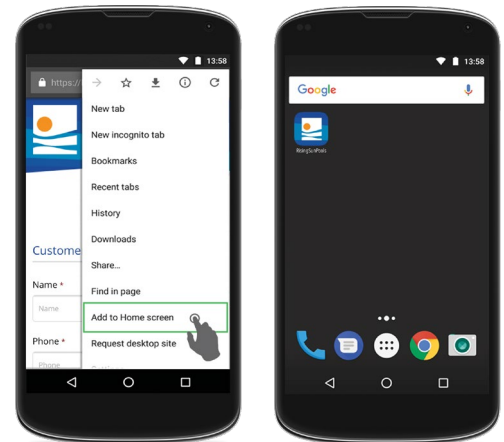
13:58

https://

New tab

New incognito tab

Bookmarks

Recent tabs

History

Downloads

Share...

Find in page

Add to Home screen

Request desktop site

Custome

Name *

Name

Phone *

Phone

13:58

Google

RisingSunPools